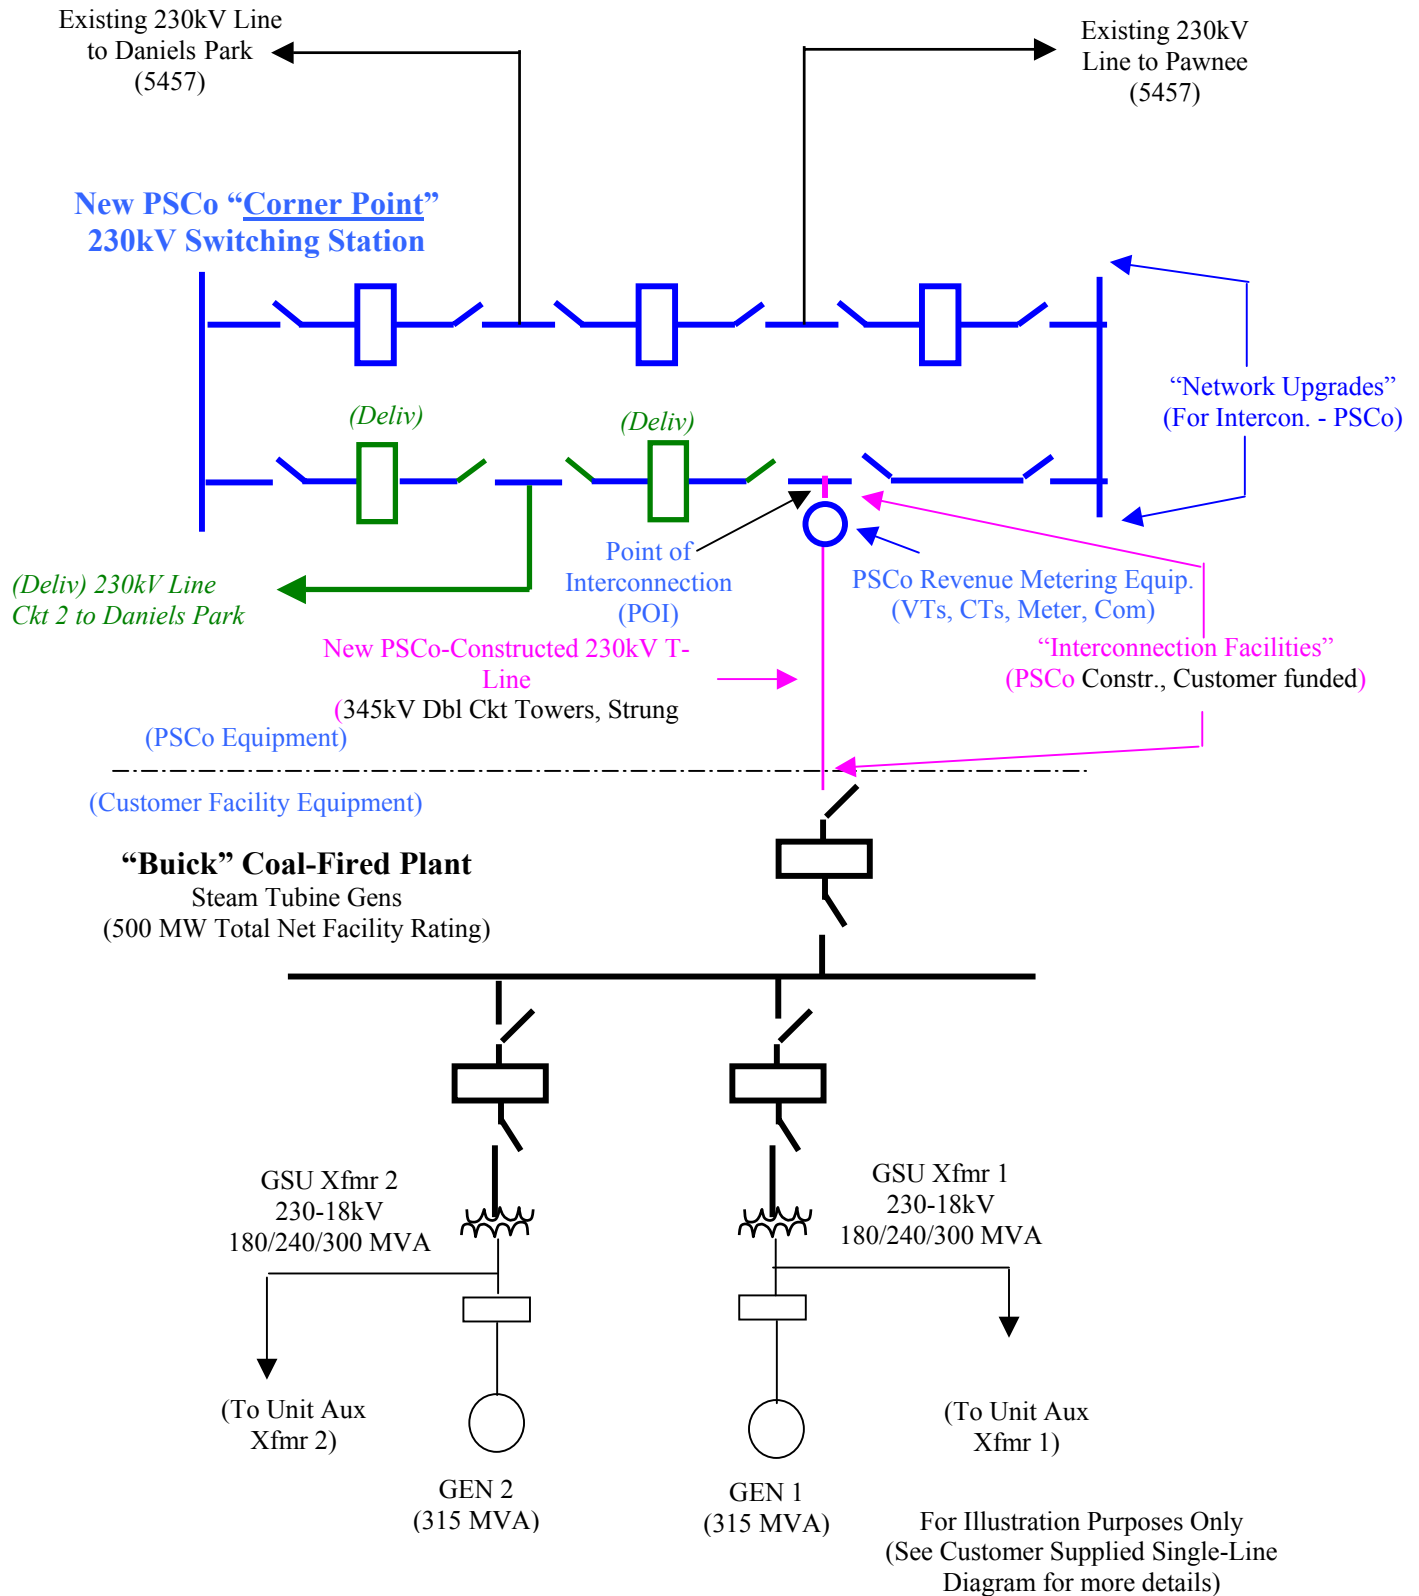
Existing 230kV Line to Daniels Park (5457)

Existing 230kV Line to Pawnee (5457)

New PSCo “Corner Point” 230kV Switching Station

“Network Upgrades” (For Intercon. - PSCo)

(Deliv)

(Deliv)

(Deliv) 230kV Line Ckt 2 to Daniels Park

Point of Interconnection (POI)

PSCo Revenue Metering Equip. (VTs, CTs, Meter, Com)

“Interconnection Facilities” (PSCo Constr., Customer funded)

New PSCo-Constructed 230kV T-Line (345kV Dbl Ckt Towers, Strung

(PSCo Equipment)

(Customer Facility Equipment)

“Buick” Coal-Fired Plant
Steam Tubine Gens
(500 MW Total Net Facility Rating)

GSU Xfmr 2
230-18kV
180/240/300 MVA

GSU Xfmr 1
230-18kV
180/240/300 MVA

(To Unit Aux Xfmr 2)

(To Unit Aux Xfmr 1)

GEN 2
(315 MVA)

GEN 1
(315 MVA)

For Illustration Purposes Only
(See Customer Supplied Single-Line Diagram for more details)